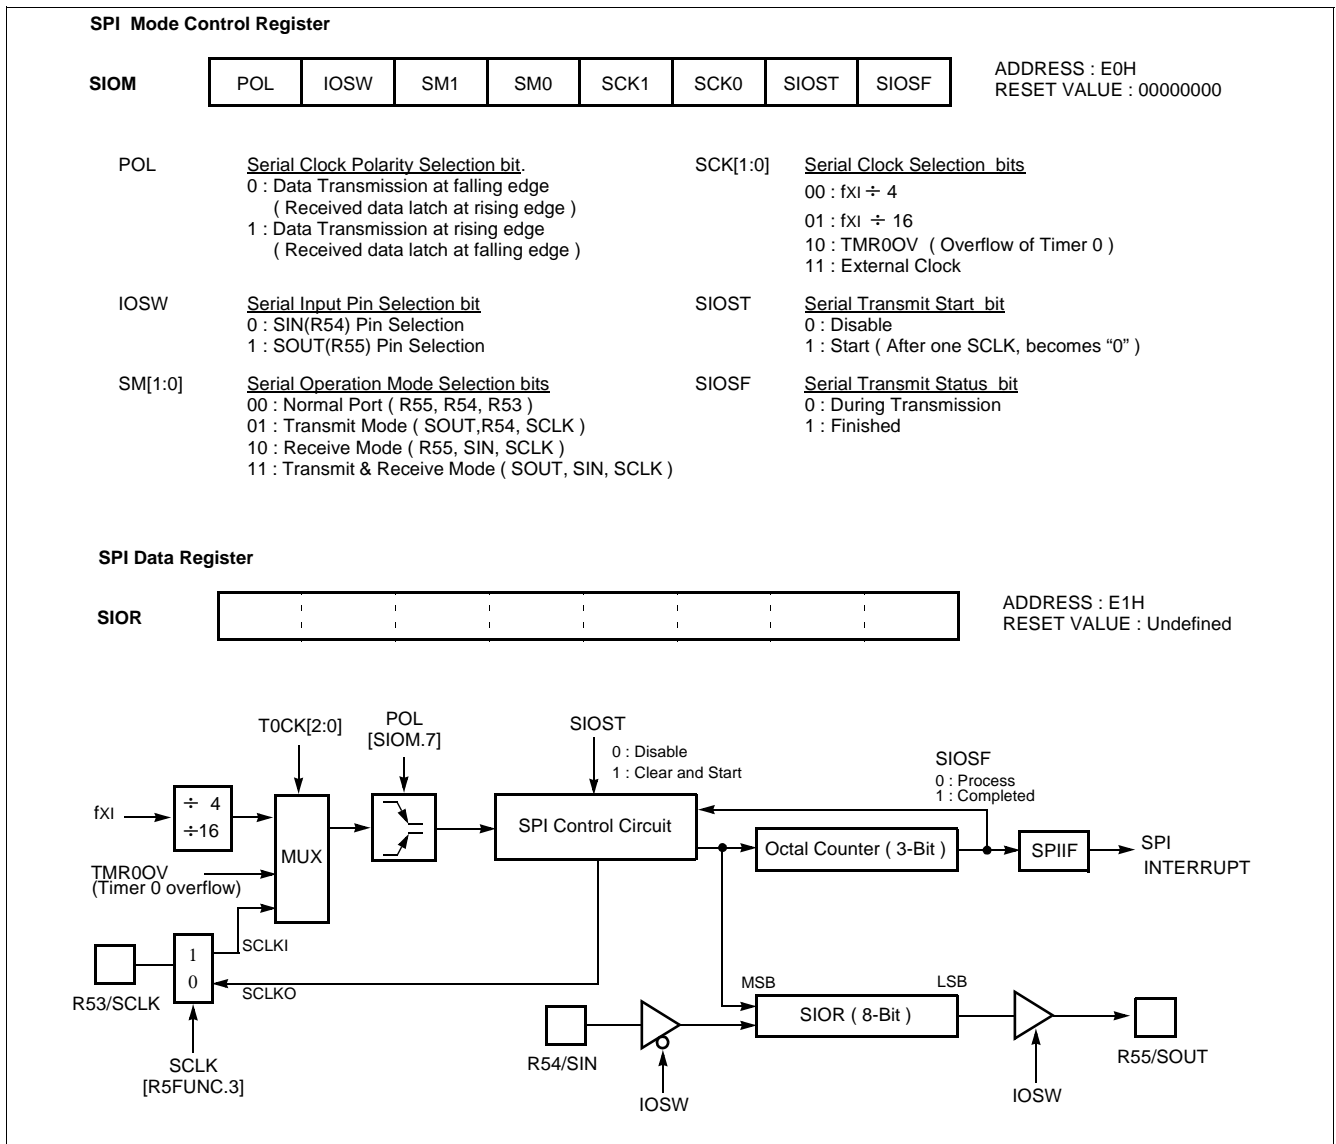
SPI Mode Control Register

SIOM

| POL | IOSW | SM1 | SM0 | SCK1 | SCK0 | SIOST | SIOSF |
|---|---|---|---|---|---|---|---|

ADDRESS : E0H
RESET VALUE : 00000000

POL Serial Clock Polarity Selection bit.
0 : Data Transmission at falling edge
( Received data latch at rising edge )
1 : Data Transmission at rising edge
( Received data latch at falling edge )

IOSW Serial Input Pin Selection bit
0 : SIN(R54) Pin Selection
1 : SOUT(R55) Pin Selection

SM[1:0] Serial Operation Mode Selection bits
00 : Normal Port ( R55, R54, R53 )
01 : Transmit Mode ( SOUT,R54, SCLK )
10 : Receive Mode ( R55, SIN, SCLK )
11 : Transmit & Receive Mode ( SOUT, SIN, SCLK )

SCK[1:0] Serial Clock Selection bits
00 : fXI ÷ 4
01 : fXI ÷ 16
10 : TMR0OV ( Overflow of Timer 0 )
11 : External Clock

SIOST Serial Transmit Start bit
0 : Disable
1 : Start ( After one SCLK, becomes "0" )

SIOSF Serial Transmit Status bit
0 : During Transmission
1 : Finished

SPI Data Register

SIOR

ADDRESS : E1H
RESET VALUE : Undefined

T0CK[2:0]
POL
[SIOM.7]
SIOST
0 : Disable
1 : Clear and Start
SIOSF
0 : Process
1 : Completed
fXI
÷ 4
÷16
MUX
SPI Control Circuit
Octal Counter ( 3-Bit )
SPIIF
SPI
INTERRUPT
TMR0OV
(Timer 0 overflow)
1
0
SCLKI
SCLKO
R53/SCLK
SCLK
[R5FUNC.3]
MSB
LSB
SIOR ( 8-Bit )
R54/SIN
IOSW
IOSW
R55/SOUT